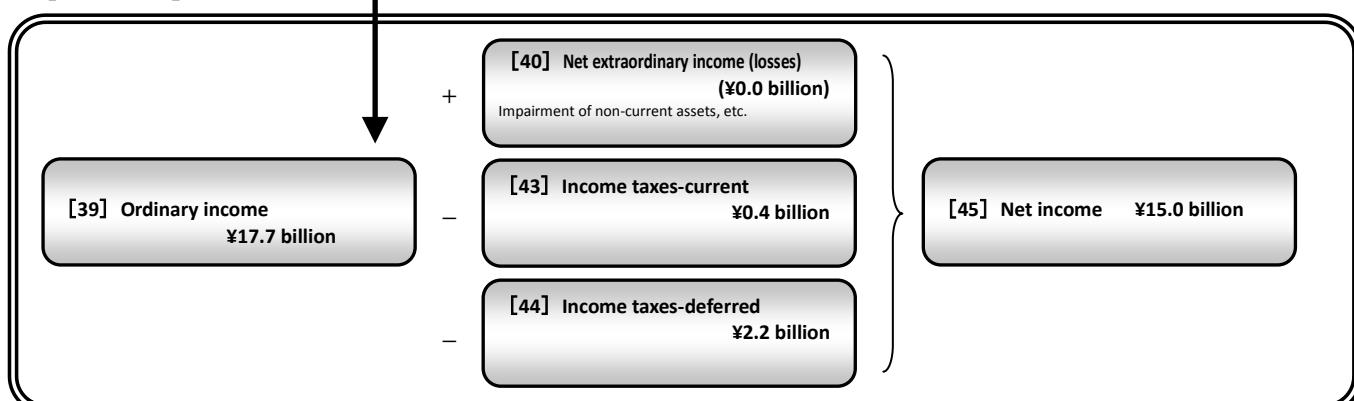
［39］ Ordinary income ¥17.7 billion

+

［40］ Net extraordinary income (losses) (¥0.0 billion)
Impairment of non-current assets, etc.

–

［43］ Income taxes-current ¥0.4 billion

–

［44］ Income taxes-deferred ¥2.2 billion

［45］ Net income ¥15.0 billion